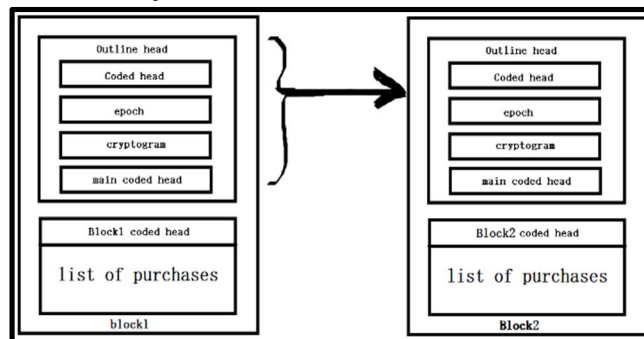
Outline head

Coded head

epoch

cryptogram

main coded head

Block1 coded head

list of purchases

block1

Outline head

Coded head

epoch

cryptogram

main coded head

Block2 coded head

list of purchases

Block2